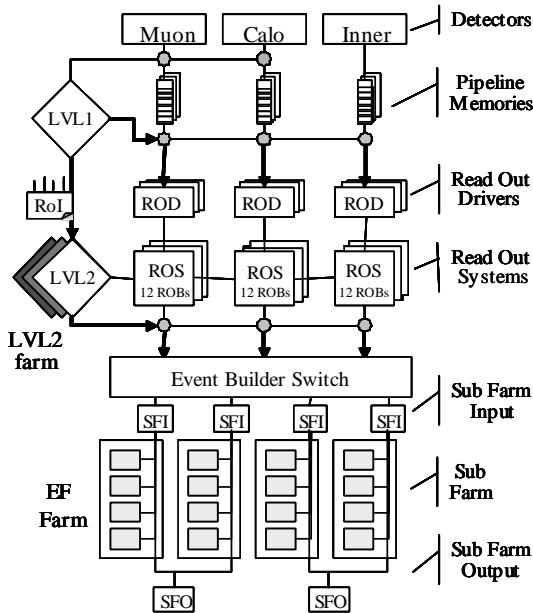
Muon
Calo
Inner
Detectors

LVL1
Pipeline Memories

RoI

ROD
ROD
ROD
Read Out Drivers

LVL2
ROS 12 ROBs
ROS 12 ROBs
ROS 12 ROBs
Read Out Systems

LVL2 farm

Event Builder Switch

SFI
SFI
SFI
SFI
Sub Farm Input

EF Farm
Sub Farm

Sub Farm Output

SFO
SFO